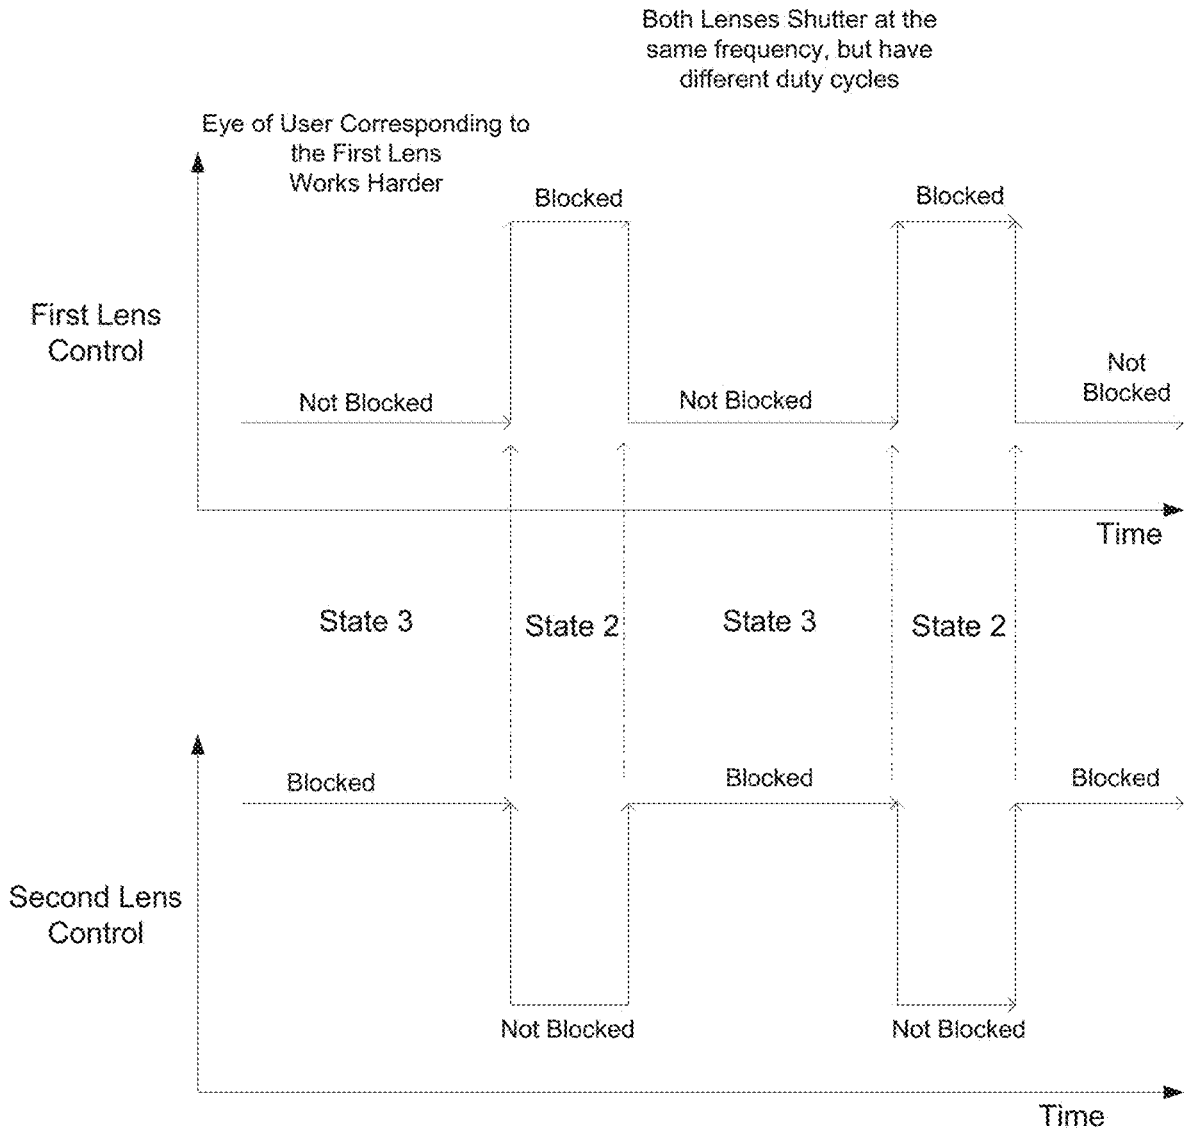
Both Lenses Shutter at the same frequency, but have different duty cycles

Eye of User Corresponding to the First Lens Works Harder

First Lens Control

Blocked

Blocked

Not Blocked

Not Blocked

Not Blocked

Time

State 3

State 2

State 3

State 2

Blocked

Blocked

Blocked

Second Lens Control

Not Blocked

Not Blocked

Time